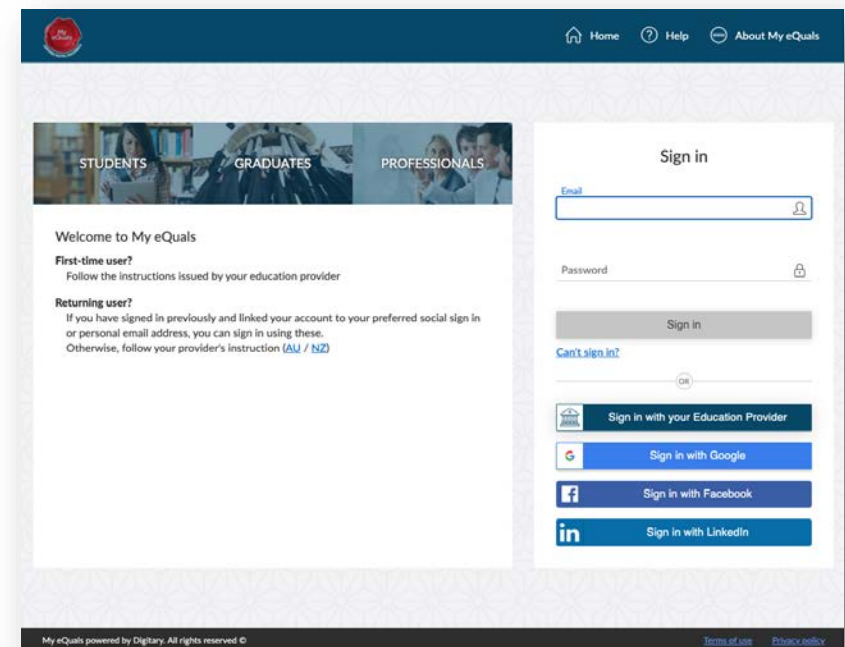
My eQuals

Home Help About My eQuals

STUDENTS GRADUATES PROFESSIONALS

Welcome to My eQuals

First-time user?
Follow the instructions issued by your education provider

Returning user?
If you have signed in previously and linked your account to your preferred social sign in or personal email address, you can sign in using these.
Otherwise, follow your provider's instruction (AU / NZ)

Sign in

Email

Password

Sign in

Can't sign in?

OR

Sign in with your Education Provider

Sign in with Google

Sign in with Facebook

Sign in with LinkedIn

My eQuals powered by Digitary. All rights reserved ©

Terms of use Privacy policy